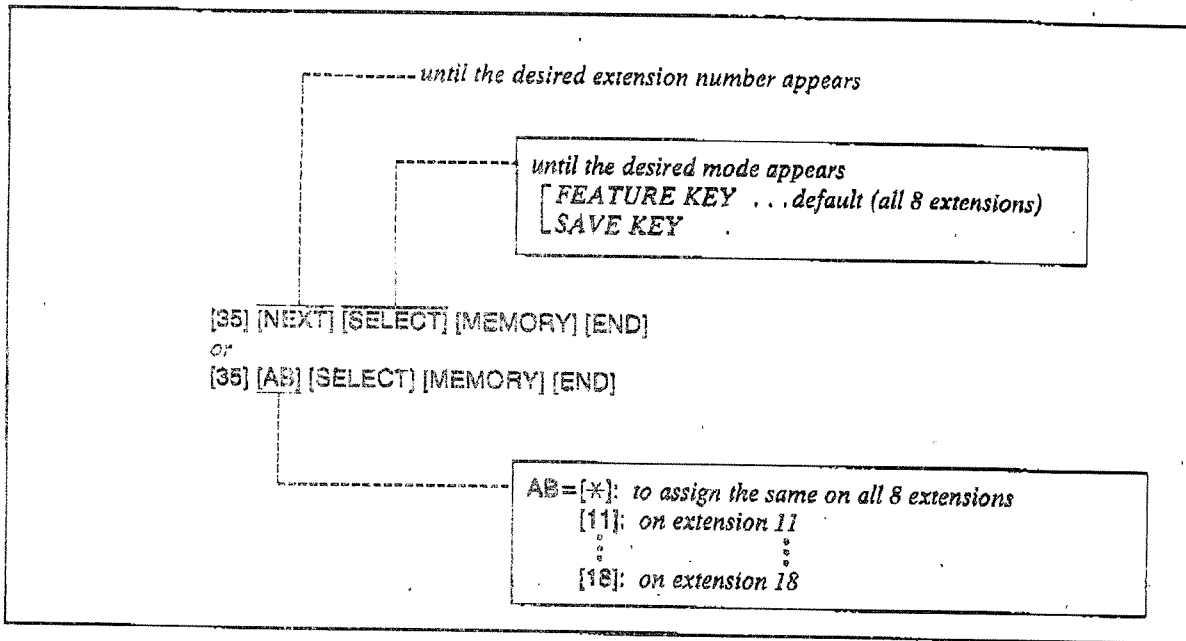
until the desired extension number appears

until the desired mode appears
FEATURE KEY . . . default (all 8 extensions)
SAVE KEY

[35] [NEXT] [SELECT] [MEMORY] [END]
or
[35] [AB] [SELECT] [MEMORY] [END]

AB = [$\ast$]: to assign the same on all 8 extensions
[11]: on extension 11
[18]: on extension 18